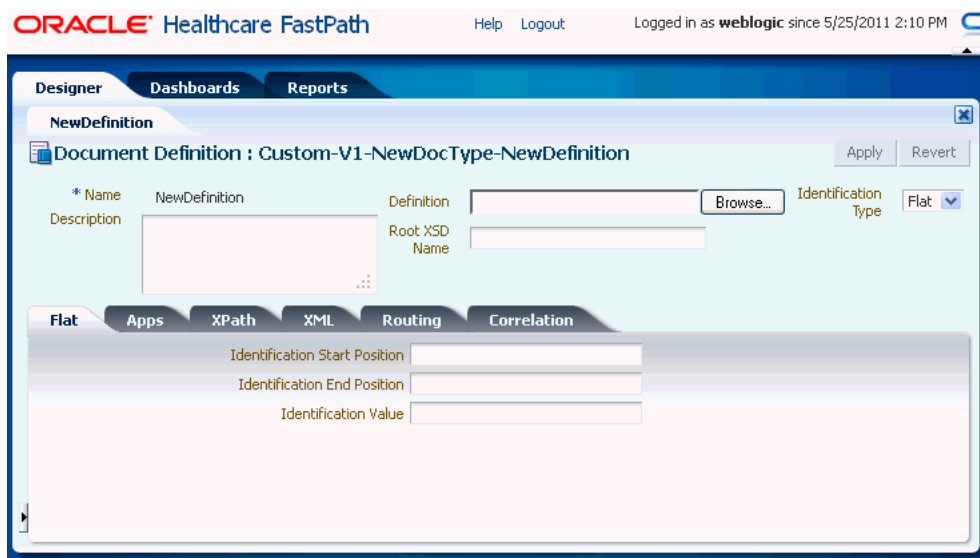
ORACLE Healthcare FastPath Help Logout Logged in as weblogic since 5/25/2011 2:10 PM

Designer Dashboards Reports

NewDefinition

Document Definition : Custom-V1-NewDocType-NewDefinition

Apply Revert

* Name NewDefinition

Description

Definition Browse...

Root XSD Name

Identification Type Flat

Flat Apps XPath XML Routing Correlation

Identification Start Position

Identification End Position

Identification Value